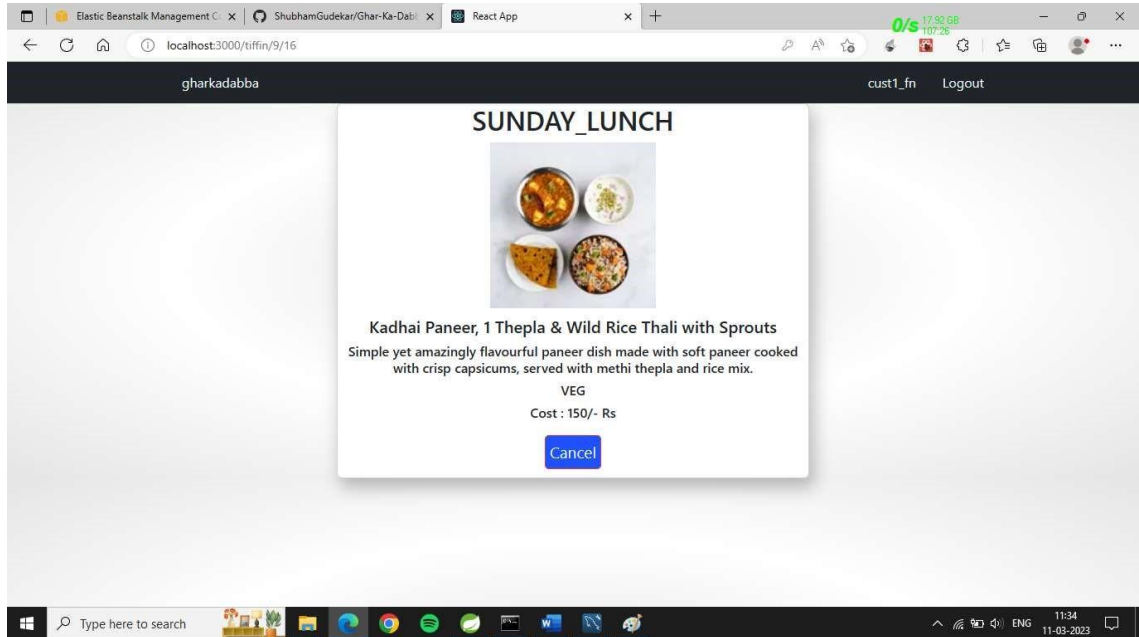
Elastic Beanstalk Management C ×
ShubhamGudekar/Ghar-Ka-Dabb ×
React App ×
+
0/s 17.92 GB 107:26
localhost:3000/tiffin/9/16

gharkadabba
cust1_fn
Logout

SUNDAY_LUNCH

Kadhai Paneer, 1 Thepla & Wild Rice Thali with Sprouts

Simple yet amazingly flavourful paneer dish made with soft paneer cooked with crisp capsicums, served with methi thepla and rice mix.

VEG

Cost : 150/- Rs

Cancel

Type here to search
ENG
11:34
11-03-2023